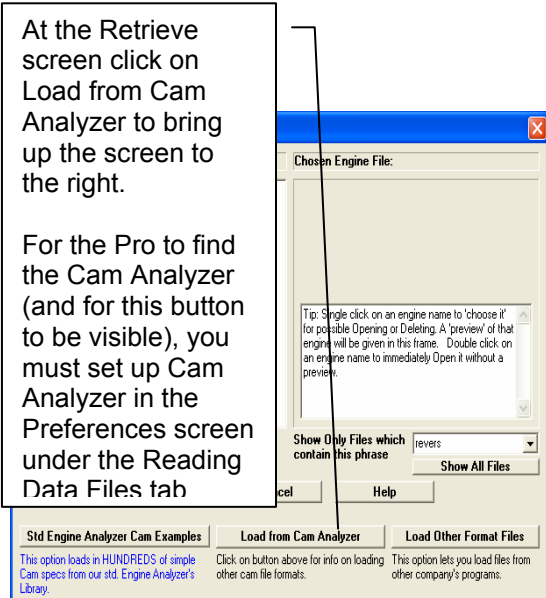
At the Retrieve screen click on Load from Cam Analyzer to bring up the screen to the right.

For the Pro to find the Cam Analyzer (and for this button to be visible), you must set up Cam Analyzer in the Preferences screen under the Reading Data Files tab

Chosen Engine File:

Tip: Single click on an engine name to 'choose it' for possible Opening or Deleting. A 'preview' of that engine will be given in this frame. Double click on an engine name to immediately Open it without a preview.

Show Only Files which contain this phrase

revers

Show All Files

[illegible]cel

Help

Std Engine Analyzer Cam Examples

Load from Cam Analyzer

Load Other Format Files

This option loads in HUNDREDS of simple Cam specs from our std. Engine Analyzer's Library.

Click on button above for info on loading other cam file formats.

This option lets you load files from other company's programs.